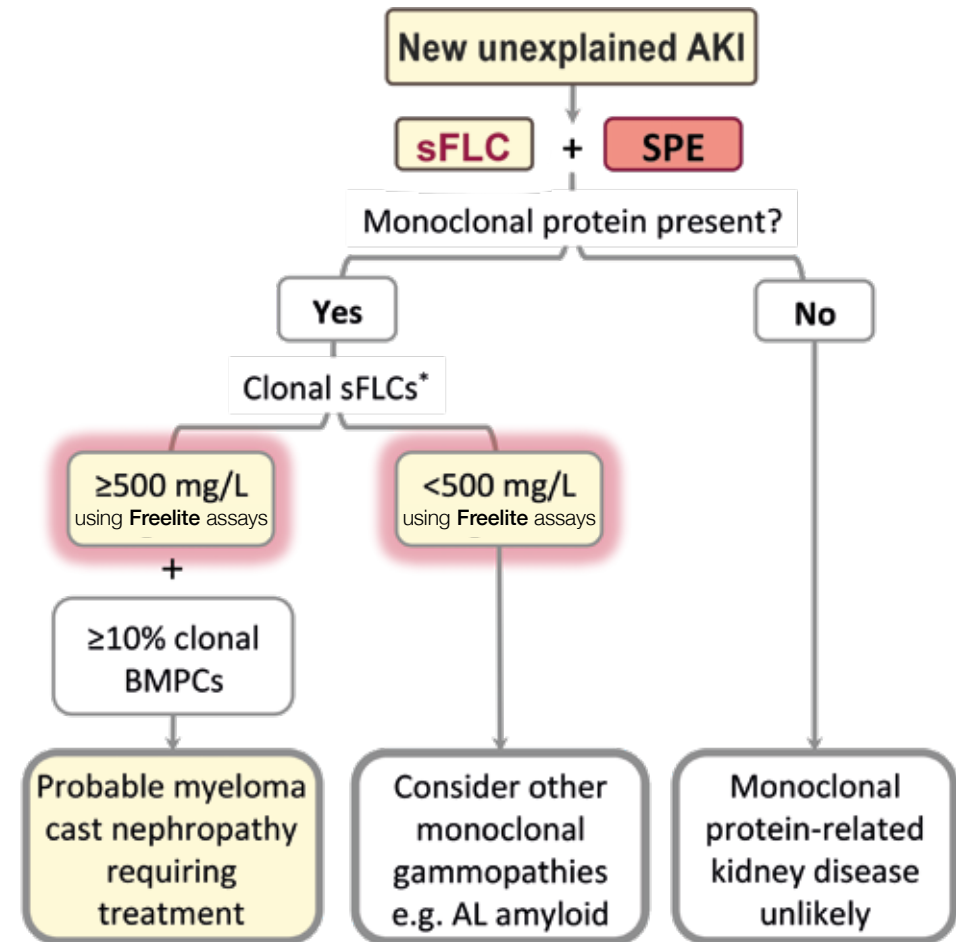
New unexplained AKI

sFLC + SPE

Monoclonal protein present?

Yes

No

Clonal sFLCs*

≥500 mg/L
using **Freelite** assays

<500 mg/L
using **Freelite** assays

+

≥10% clonal BMPCs

Probable myeloma cast nephropathy requiring treatment

Consider other monoclonal gammopathies e.g. AL amyloid

Monoclonal protein-related kidney disease unlikely